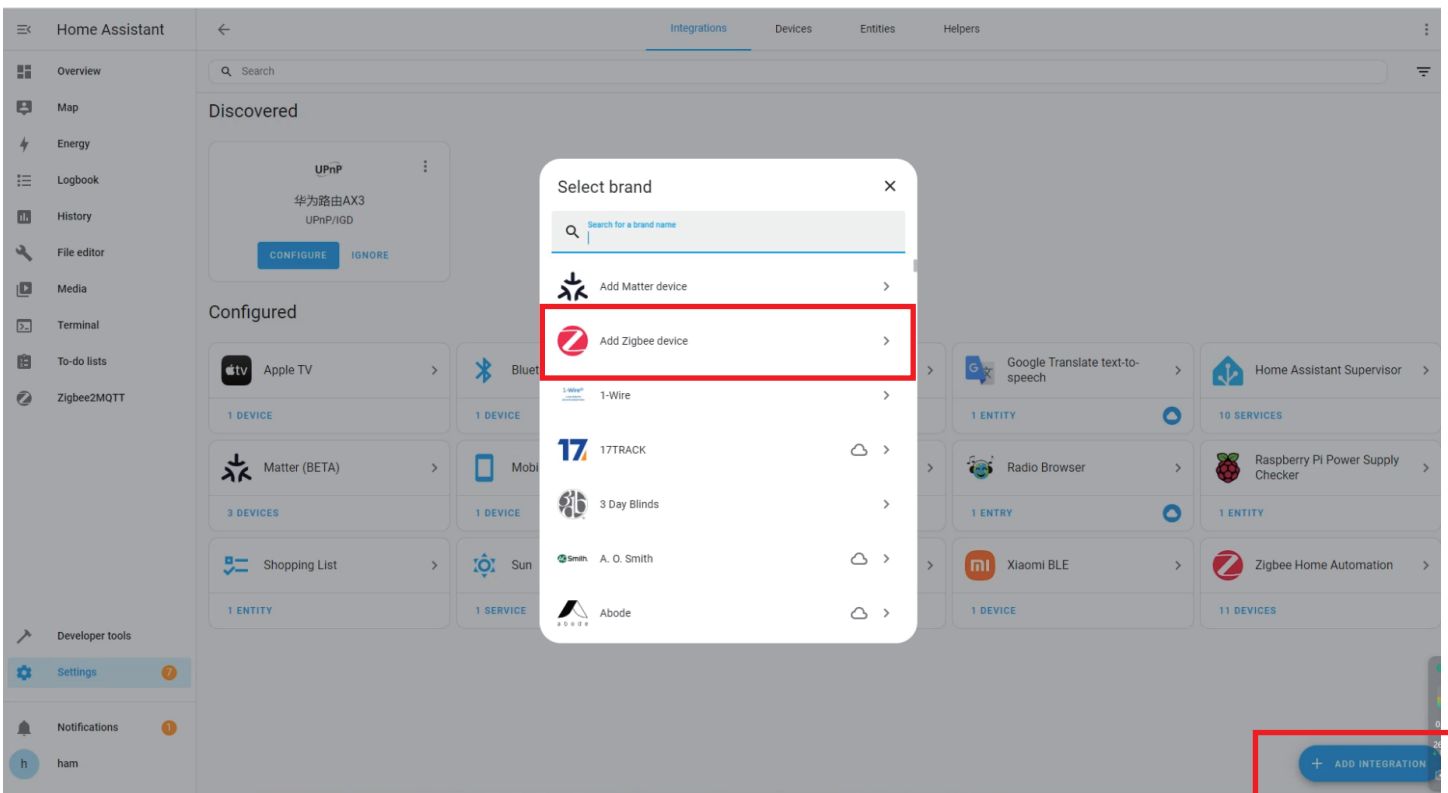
Home Assistant

Overview
Map
Energy
Logbook
History
File editor
Media
Terminal
To-do lists
Zigbee2MQTT

Developer tools
Settings 7

Notifications 1
h ham

Integrations Devices Entities Helpers

Search

Discovered

UPnP
华为路由AX3
UPnP/IGD
CONFIGURE IGNORE

Configured

Apple TV
1 DEVICE

Bluet
1 DEVICE

Google Translate text-to-speech
1 ENTITY

Home Assistant Supervisor
10 SERVICES

Matter (BETA)
3 DEVICES

Mobi
1 DEVICE

Radio Browser
1 ENTRY

Raspberry Pi Power Supply Checker
1 ENTITY

Shopping List
1 ENTITY

Sun
1 SERVICE

Xiaomi BLE
1 DEVICE

Zigbee Home Automation
11 DEVICES

Select brand
Search for a brand name
Add Matter device
Add Zigbee device
1-Wire
17TRACK
3 Day Blinds
A. O. Smith
Abode

ADD INTEGRATION